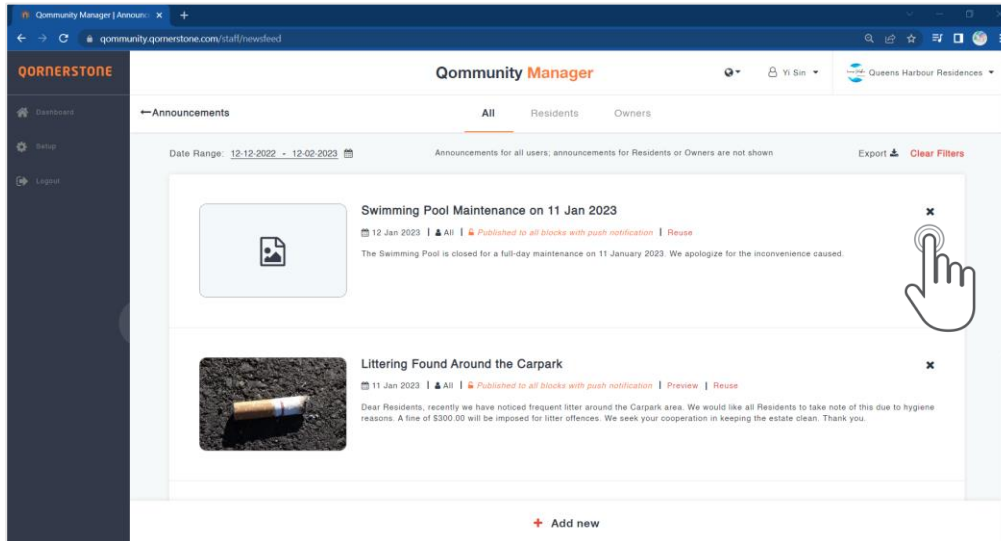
Qommunity Manager | Announc ×

qommunity.qornerstone.com/staff/newsfeed

QORNERSTONE

Dashboard

Setup

Logout

Qommunity Manager

Yi Sin

Queens Harbour Residences

←Announcements

All

Residents

Owners

Date Range: 12-12-2022 - 12-02-2023

Announcements for all users; announcements for Residents or Owners are not shown

Export

Clear Filters

Swimming Pool Maintenance on 11 Jan 2023

12 Jan 2023 | All | Published to all blocks with push notification | Reuse

The Swimming Pool is closed for a full-day maintenance on 11 January 2023. We apologize for the inconvenience caused.

Littering Found Around the Carpark

11 Jan 2023 | All | Published to all blocks with push notification | Preview | Reuse

Dear Residents, recently we have noticed frequent litter around the Carpark area. We would like all Residents to take note of this due to hygiene reasons. A fine of $300.00 will be imposed for litter offences. We seek your cooperation in keeping the estate clean. Thank you.

+ Add new